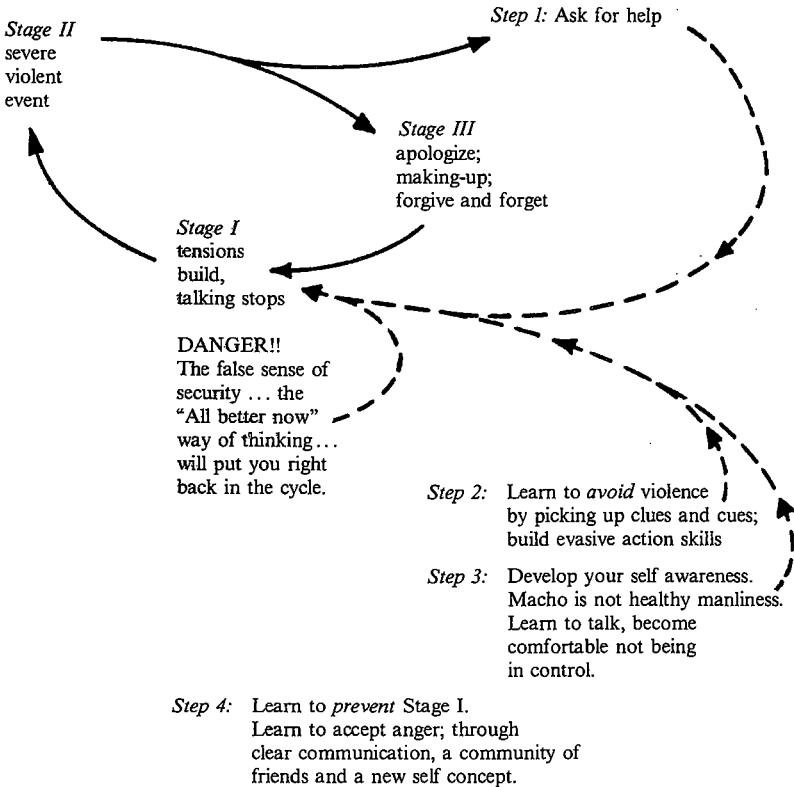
Stage II
severe violent event

Step 1: Ask for help

Stage III
apologize; making-up; forgive and forget

Stage I
tensions build, talking stops

DANGER!!
The false sense of security ... the "All better now" way of thinking... will put you right back in the cycle.

Step 2: Learn to avoid violence by picking up clues and cues; build evasive action skills

Step 3: Develop your self awareness. Macho is not healthy manliness. Learn to talk, become comfortable not being in control.

Step 4: Learn to prevent Stage I. Learn to accept anger; through clear communication, a community of friends and a new self concept.